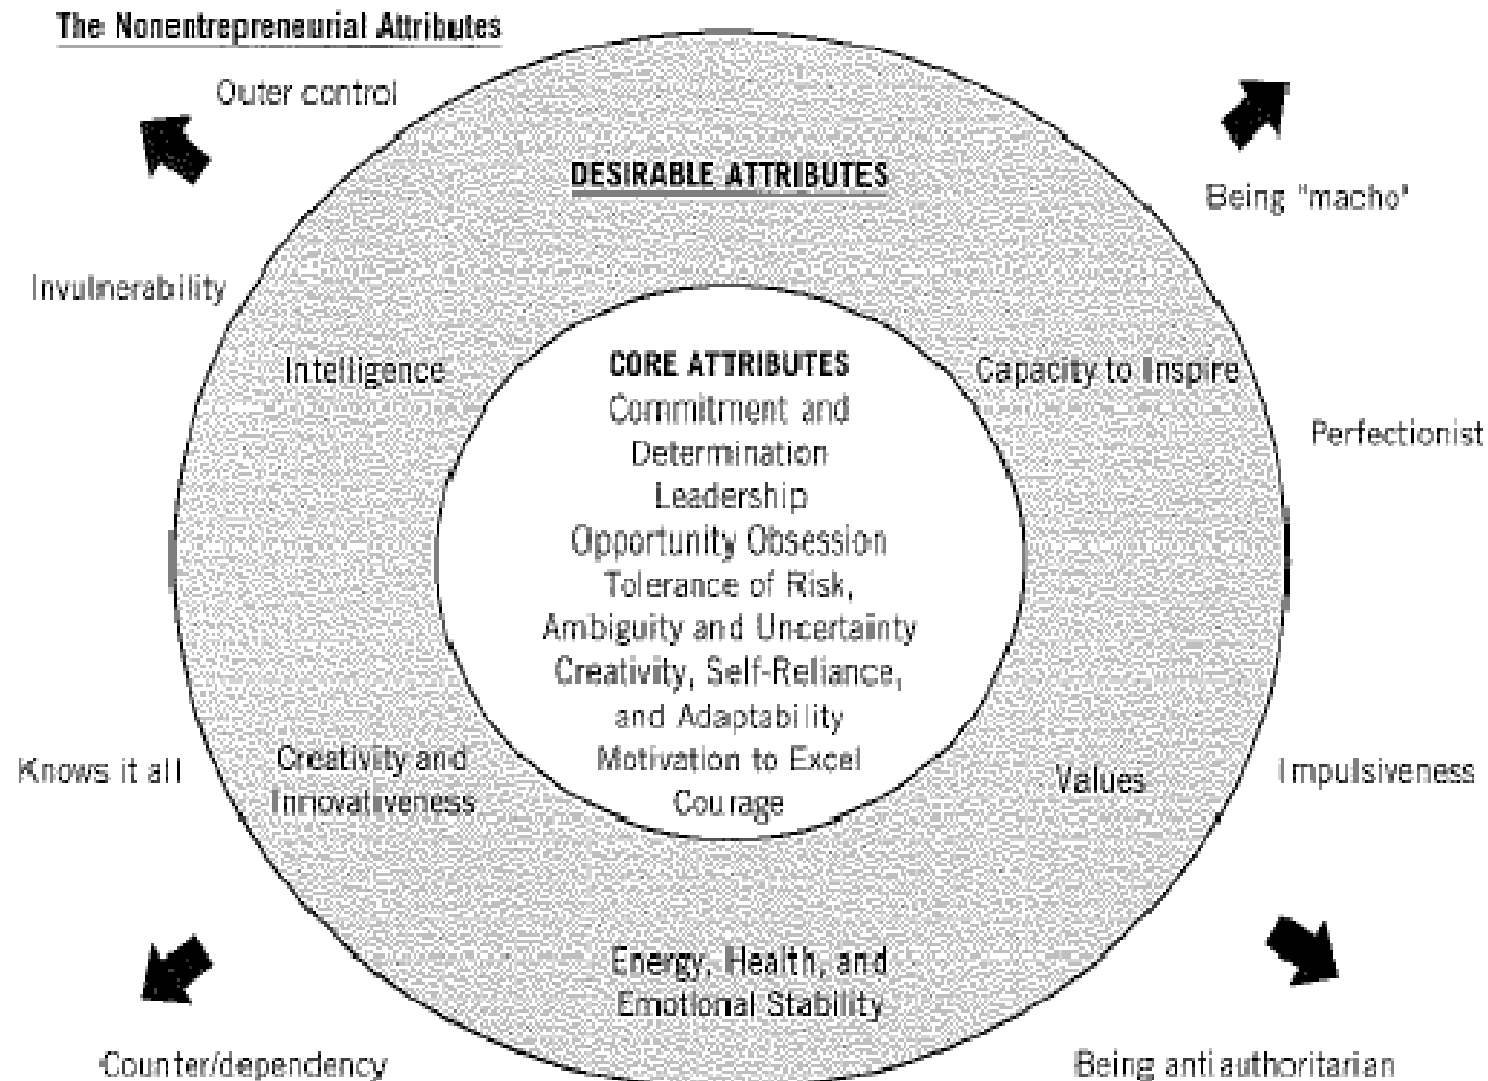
The Nonentrepreneurial Attributes

Outer control

Being "macho"

DESIRABLE ATTRIBUTES

Invulnerability

Intelligence

CORE ATTRIBUTES
Commitment and Determination
Leadership
Opportunity Obsession
Tolerance of Risk, Ambiguity and Uncertainty
Creativity, Self-Reliance, and Adaptability
Motivation to Excel
Courage

Capacity to Inspire

Perfectionist

Knows it all

Creativity and Innovativeness

Values

Impulsiveness

Energy, Health, and Emotional Stability

Counter/dependency

Being anti authoritarian